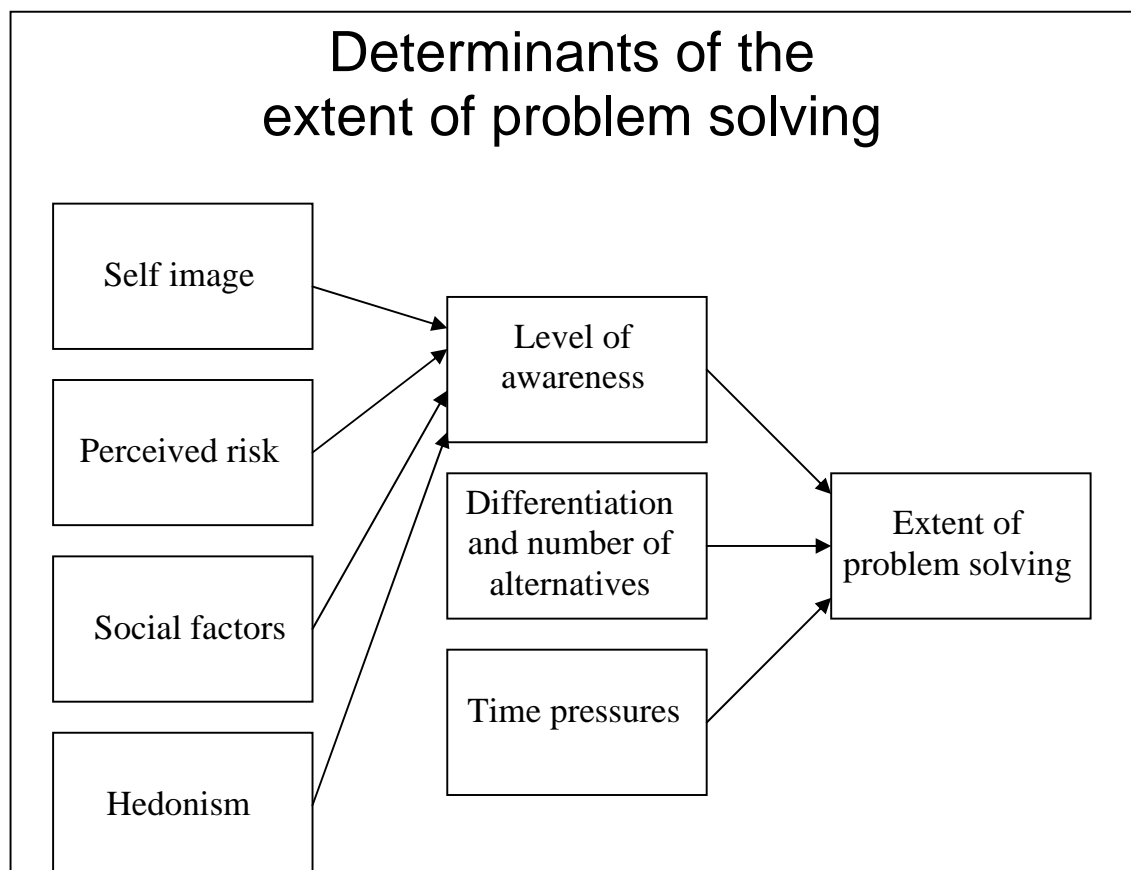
Determinants of the extent of problem solving

Self image

Perceived risk

Social factors

Hedonism

Level of awareness

Differentiation and number of alternatives

Time pressures

Extent of problem solving